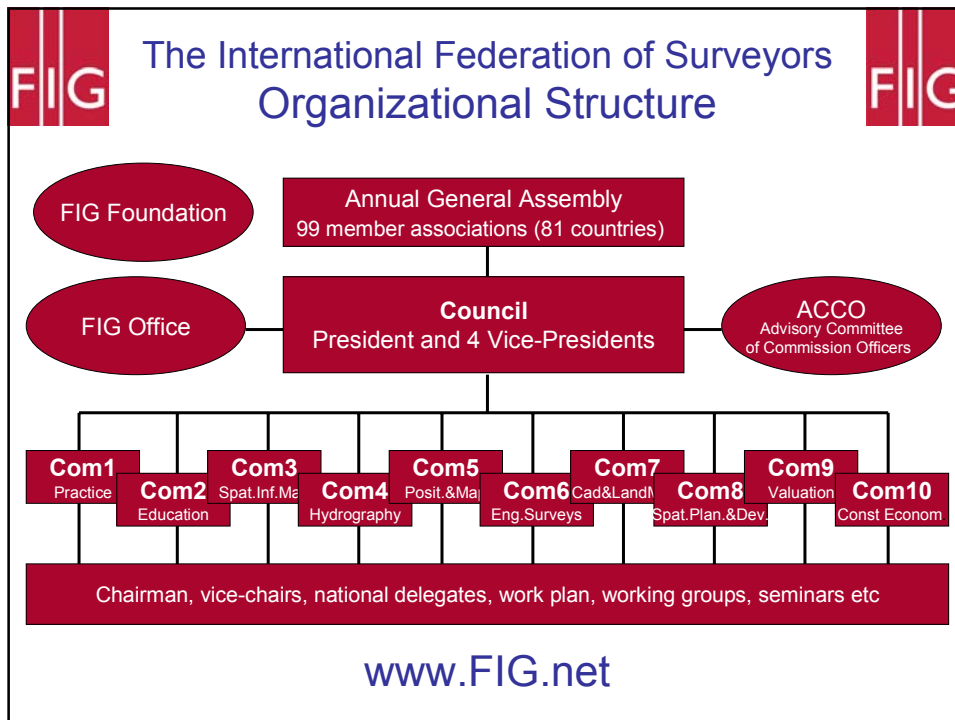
FIG

The International Federation of Surveyors
Organizational Structure

FIG

FIG Foundation

Annual General Assembly
99 member associations (81 countries)

FIG Office

Council
President and 4 Vice-Presidents

ACCO
Advisory Committee of Commission Officers

Com1
Practice

Com2
Education

Com3
Spat.Inf.Ma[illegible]

Com4
Hydrography

Com5
Posit.&Ma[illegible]

Com6
Eng.Surveys

Com7
Cad&LandM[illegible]

Com8
Spat.Plan.&Dev.

Com9
Valuation

Com10
Const Econom

Chairman, vice-chairs, national delegates, work plan, working groups, seminars etc

www.FIG.net